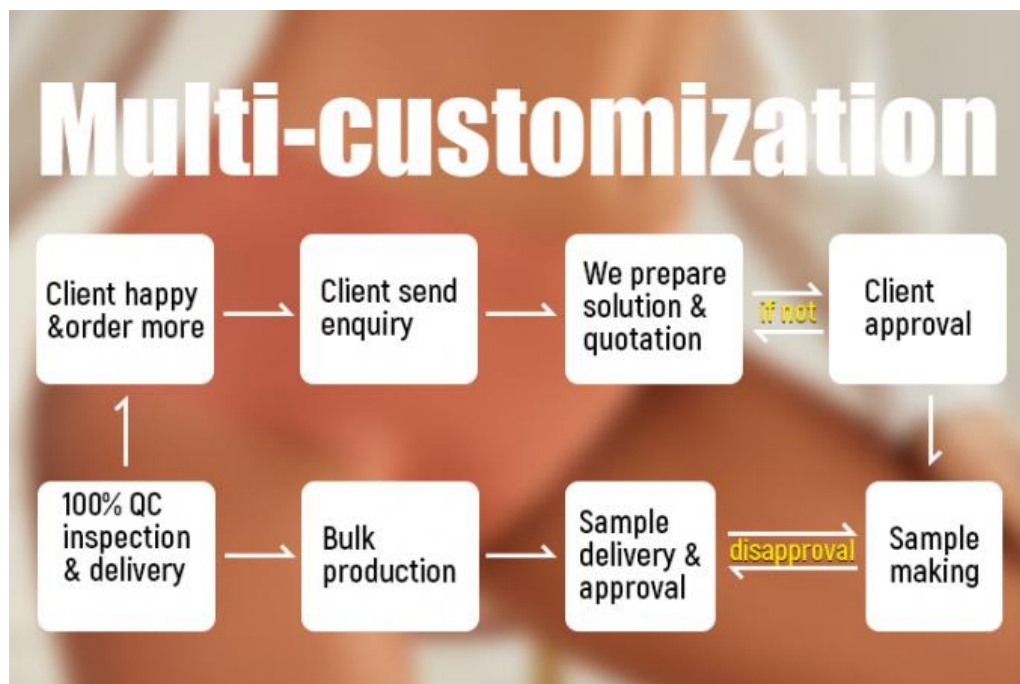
Multi-customization

Client happy &order more

Client send enquiry

We prepare solution & quotation

if not

Client approval

100% QC inspection & delivery

Bulk production

Sample delivery & approval

disapproval

Sample making